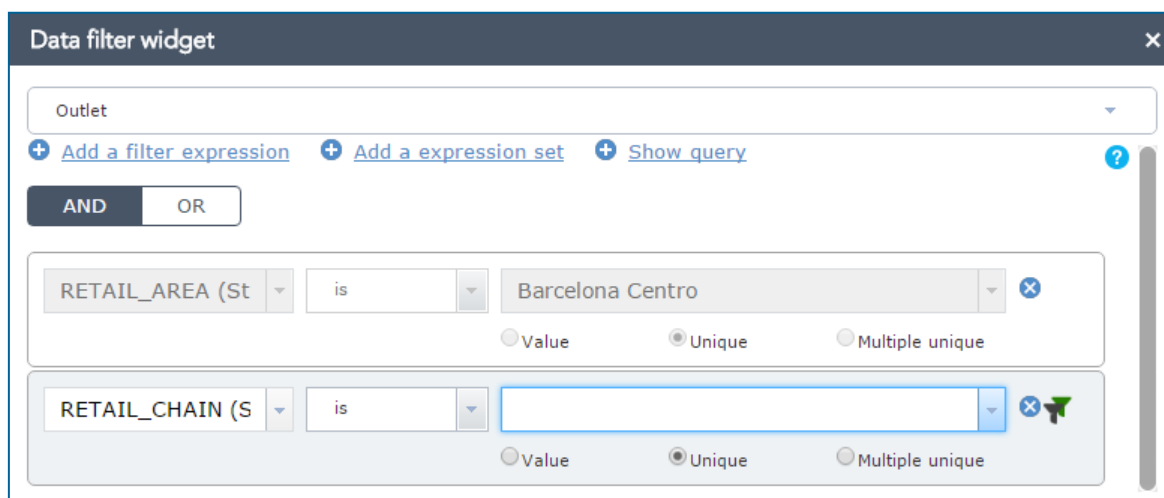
Data filter widget ×

Outlet

Add a filter expression Add a expression set Show query ?

AND OR

RETAIL_AREA (St is Barcelona Centro
Value Unique Multiple unique

RETAIL_CHAIN (S is
Value Unique Multiple unique